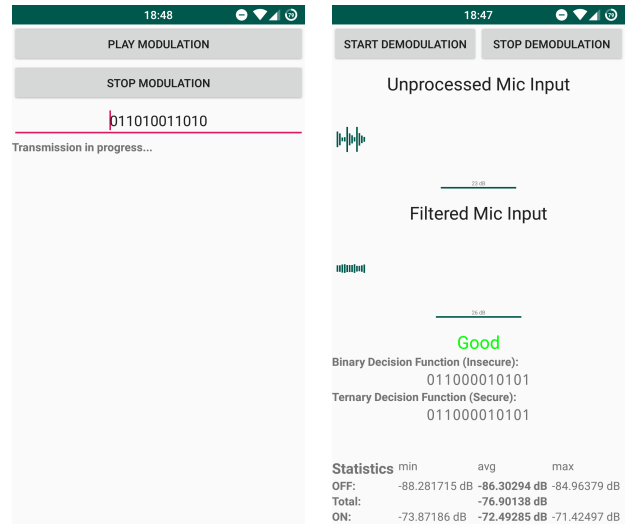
18:48

PLAY MODULATION

STOP MODULATION

011010011010

Transmission in progress...

18:47

START DEMODULATION

STOP DEMODULATION

Unprocessed Mic Input

23 dB

Filtered Mic Input

26 dB

Good

Binary Decision Function (Insecure):

011000010101

Ternary Decision Function (Secure):

011000010101

| Statistics | min | avg | max |
|---|---|---|---|
| OFF: | -88.281715 dB | -86.30294 dB | -84.96379 dB |
| Total: | | -76.90138 dB | |
| ON: | -73.87186 dB | -72.49285 dB | -71.42497 dB |